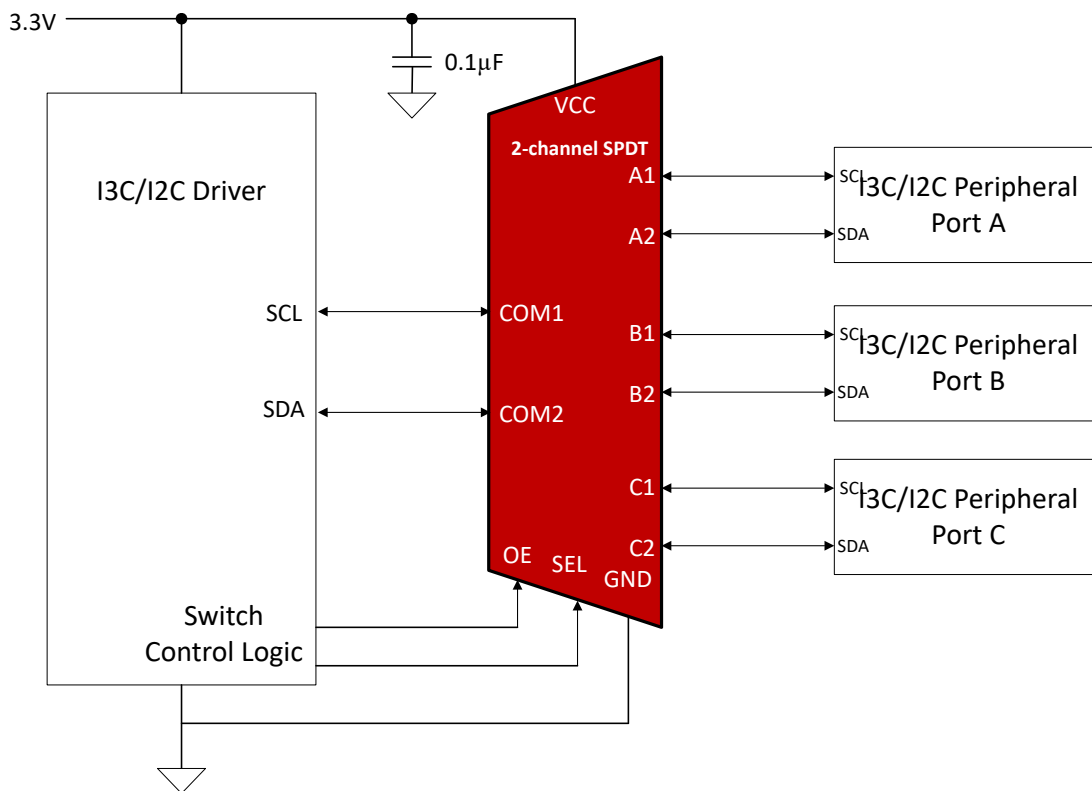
3.3V

0.1μF

VCC

2-channel SPDT

I3C/I2C Driver

A1
A2

SCL I3C/I2C Peripheral Port A
SDA

SCL
SDA

COM1
COM2

B1
B2

SCL I3C/I2C Peripheral Port B
SDA

C1
C2

SCL I3C/I2C Peripheral Port C
SDA

OE
SEL
GND

Switch Control Logic